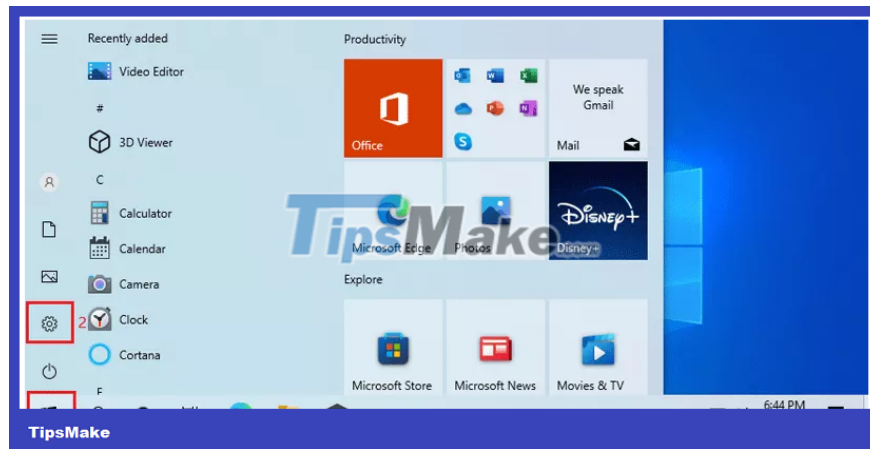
Recently added

Video Editor

#

3D Viewer

C

Calculator

Calendar

Camera

2

Clock

Cortana

E

Productivity

Office

We speak Gmail

Mail

Microsoft Edge

Photos

Disney+

Disney+

Explore

Microsoft Store

Microsoft News

Movies & TV

TipsMake

6:44 PM

TipsMake